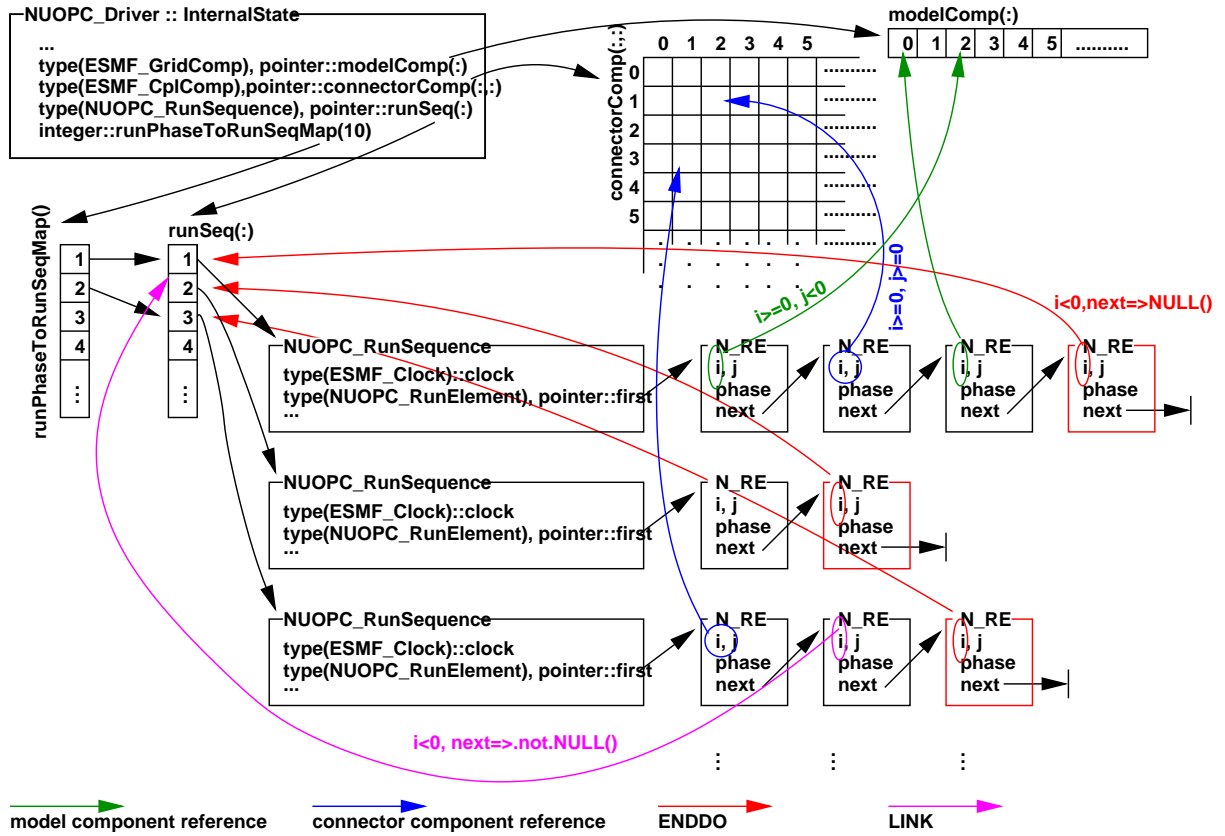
NUOPC_Driver :: InternalState
...
type(ESMF_GridComp), pointer::modelComp(:)
type(ESMF_CplComp),pointer::connectorComp(:,:)
type(NUOPC_RunSequence), pointer::runSeq(:)
integer::runPhaseToRunSeqMap(10)

modelComp(:)

| 0 | 1 | 2 | 3 | 4 | 5 | .......... |
|---|---|---|---|---|---|---|

connectorComp(:,:)
0 1 2 3 4 5
0
1
2
3
4
5

runPhaseToRunSeqMap()
1
2
3
4
⋮

runSeq(:)
1
2
3
4
⋮

i>=0, j<0
i>=0, j>=0
i<0,next=>NULL()

NUOPC_RunSequence
type(ESMF_Clock)::clock
type(NUOPC_RunElement), pointer::first
...

N_RE
i, j
phase
next

N_RE
i, j
phase
next

N_RE
i, j
phase
next

N_RE
i, j
phase
next

NUOPC_RunSequence
type(ESMF_Clock)::clock
type(NUOPC_RunElement), pointer::first
...

N_RE
i, j
phase
next

N_RE
i, j
phase
next

NUOPC_RunSequence
type(ESMF_Clock)::clock
type(NUOPC_RunElement), pointer::first
...

N_RE
i, j
phase
next

N_RE
i, j
phase
next

N_RE
i, j
phase
next

i<0, next=>.not.NULL()

⋮ ⋮ ⋮

model component reference
connector component reference
ENDDO
LINK